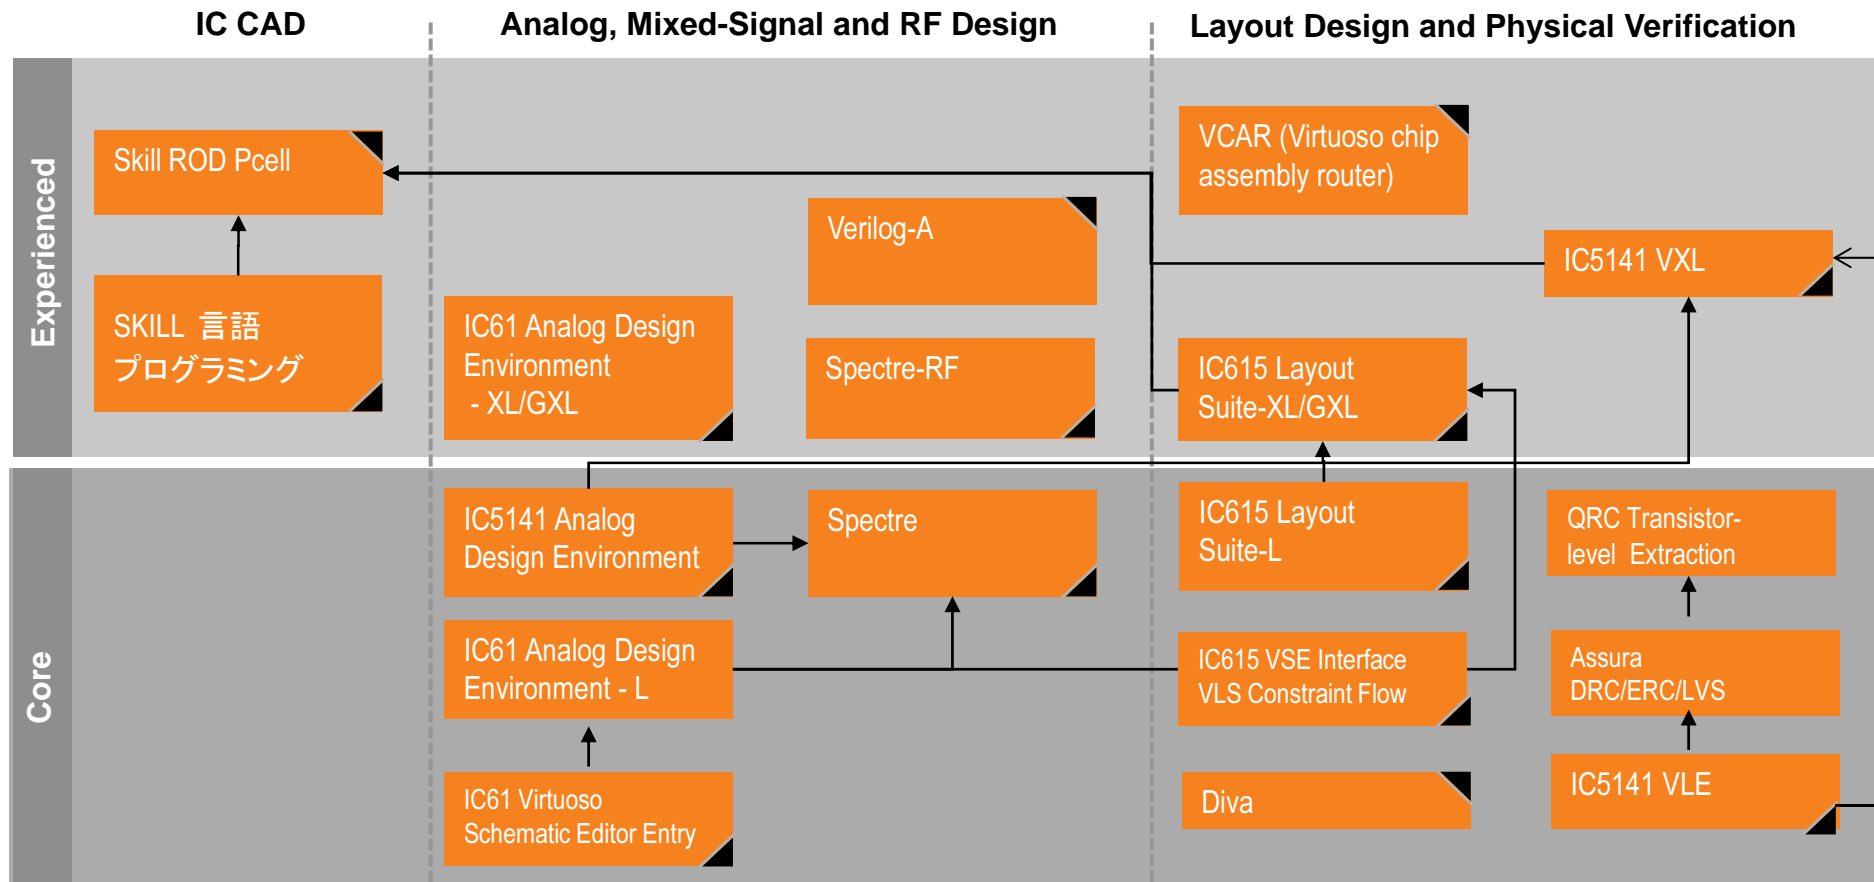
IC CAD

Analog, Mixed-Signal and RF Design

Layout Design and Physical Verification

Experienced

Core

Skill ROD Pcell

SKILL 言語 プログラミング

IC61 Analog Design Environment - XL/GXL

Verilog-A

Spectre-RF

VCAR (Virtuoso chip assembly router)

IC5141 VXL

IC615 Layout Suite-XL/GXL

IC5141 Analog Design Environment

Spectre

IC615 Layout Suite-L

QRC Transistor-level Extraction

IC61 Analog Design Environment - L

IC615 VSE Interface VLS Constraint Flow

Assura DRC/ERC/LVS

IC61 Virtuoso Schematic Editor Entry

Diva

IC5141 VLE